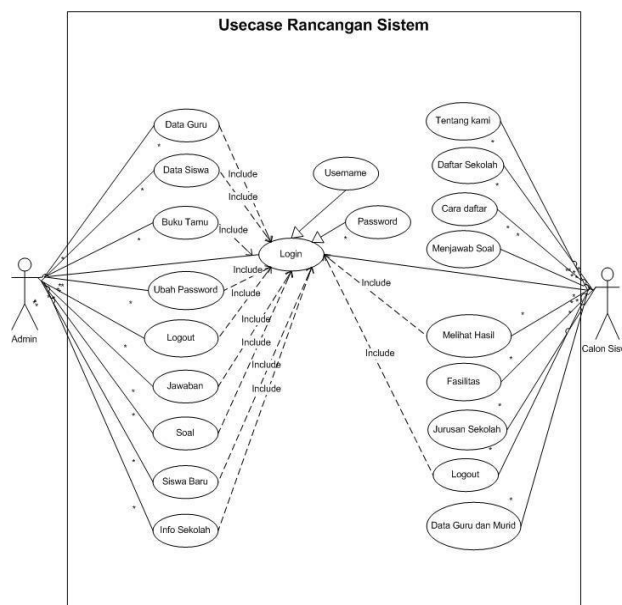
Usecase Rancangan Sistem

Data Guru
Data Siswa
Buku Tamu
Ubah Password
Logout
Jawaban
Soal
Siswa Baru
Info Sekolah

Include
Include
Include
Include
Include
Include
Include
Include
Include

Username
Password
Login

Include
Include

Tentang kami
Daftar Sekolah
Cara daftar
Menjawab Soal
Melihat Hasil
Fasilitas
Jurusan Sekolah
Logout
Data Guru dan Murid

Admin
Calon Sis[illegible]